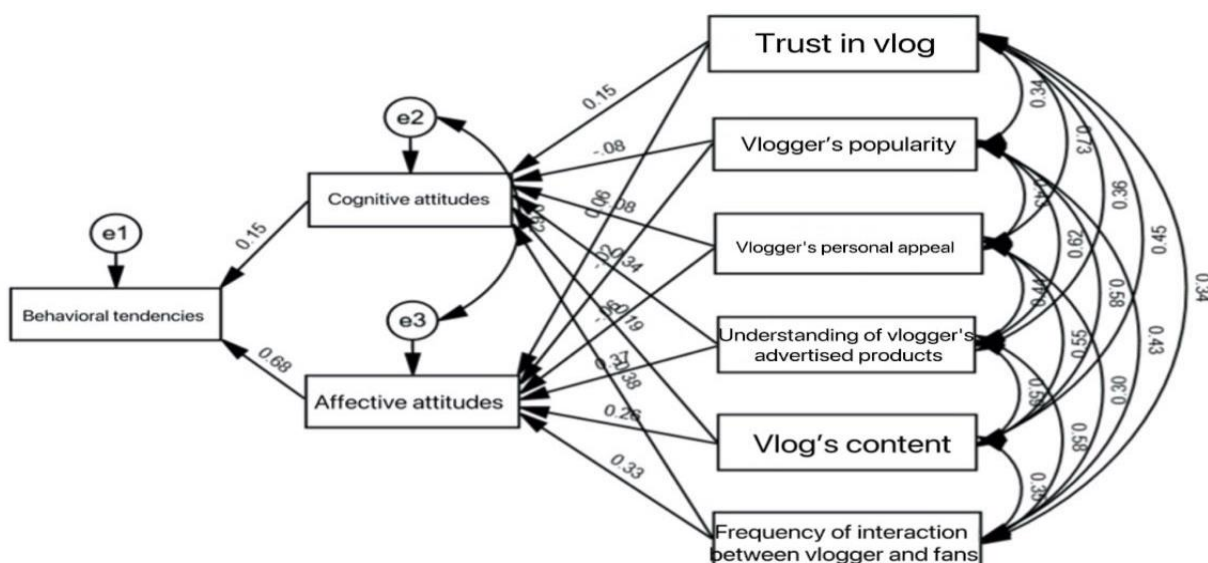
Trust in vlog

Vlogger's popularity

Vlogger's personal appeal

Understanding of vlogger's advertised products

Vlog's content

Frequency of interaction between vlogger and fans

e2

e1

e3

Cognitive attitudes

Behavioral tendencies

Affective attitudes

0.15

0.15

0.68

-.08

0.06

0.08

.02

0.34

0.19

0.37

0.38

0.26

0.33

0.34

0.73

0.36

0.45

0.34

0.62

0.58

0.43

0.55

0.30

0.58

0.39

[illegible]